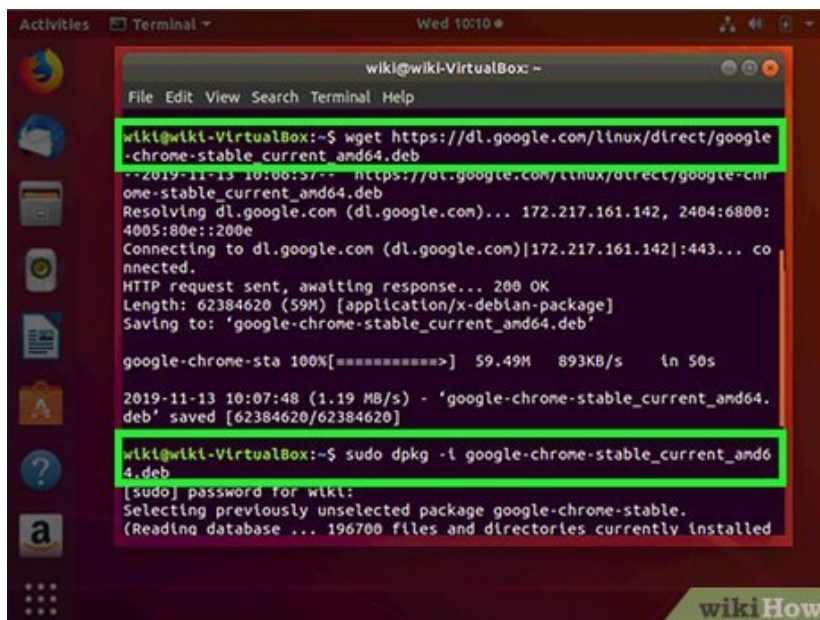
Activities Terminal ▾ Wed 10:10 ●

wiki@wiki-VirtualBox: ~

File Edit View Search Terminal Help

wiki@wiki-VirtualBox:~$ wget https://dl.google.com/linux/direct/google-chrome-stable_current_amd64.deb
--2019-11-13 10:06:57-- https://dl.google.com/linux/direct/google-chrome-stable_current_amd64.deb
Resolving dl.google.com (dl.google.com)... 172.217.161.142, 2404:6800:4005:80e::200e
Connecting to dl.google.com (dl.google.com)|172.217.161.142|:443... connected.
HTTP request sent, awaiting response... 200 OK
Length: 62384620 (59M) [application/x-debian-package]
Saving to: 'google-chrome-stable_current_amd64.deb'

google-chrome-sta 100%[===========>] 59.49M 893KB/s in 50s

2019-11-13 10:07:48 (1.19 MB/s) - 'google-chrome-stable_current_amd64.deb' saved [62384620/62384620]

wiki@wiki-VirtualBox:~$ sudo dpkg -i google-chrome-stable_current_amd64.deb
[sudo] password for wiki:
Selecting previously unselected package google-chrome-stable.
(Reading database ... 196700 files and directories currently installed

wikiHow